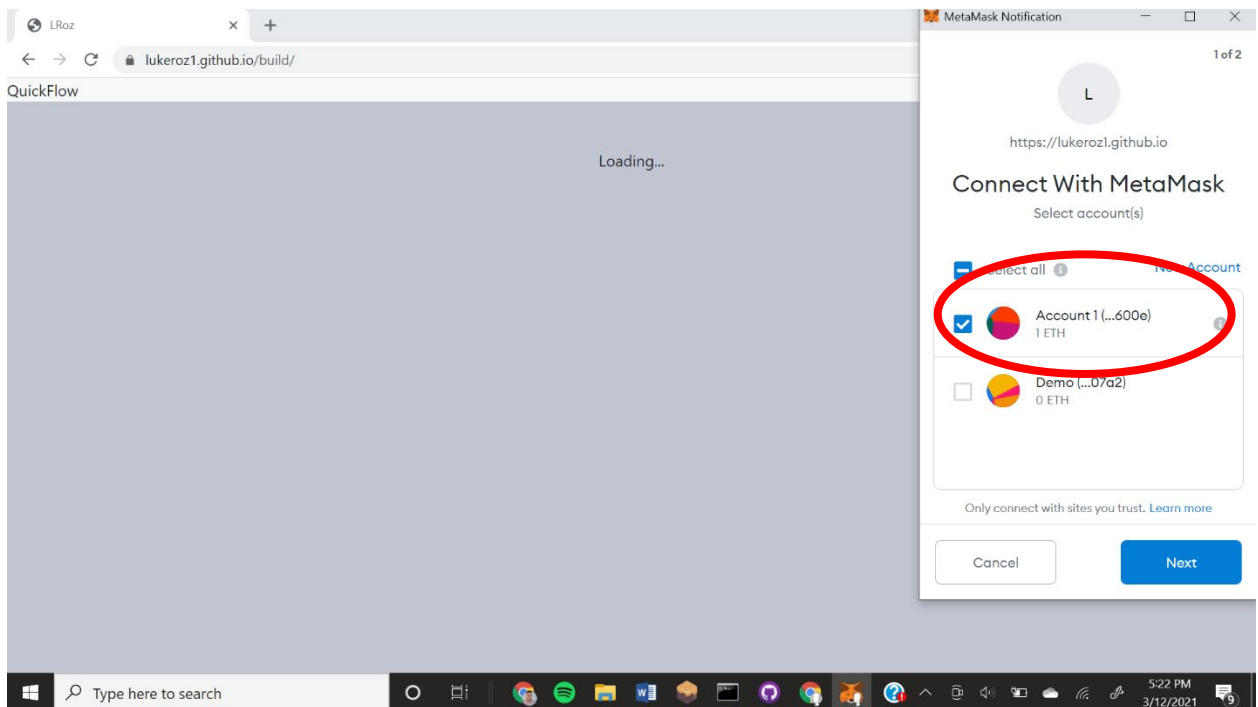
LRoz

lukeroz1.github.io/build/

QuickFlow

Loading...

MetaMask Notification

1 of 2

L

https://lukeroz1.github.io

Connect With MetaMask

Select account(s)

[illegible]elect all

N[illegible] Account

Account 1 (...600e)
1 ETH

Demo (...07a2)
0 ETH

Only connect with sites you trust. Learn more

Cancel

Next

Type here to search

5:22 PM
3/12/2021

9